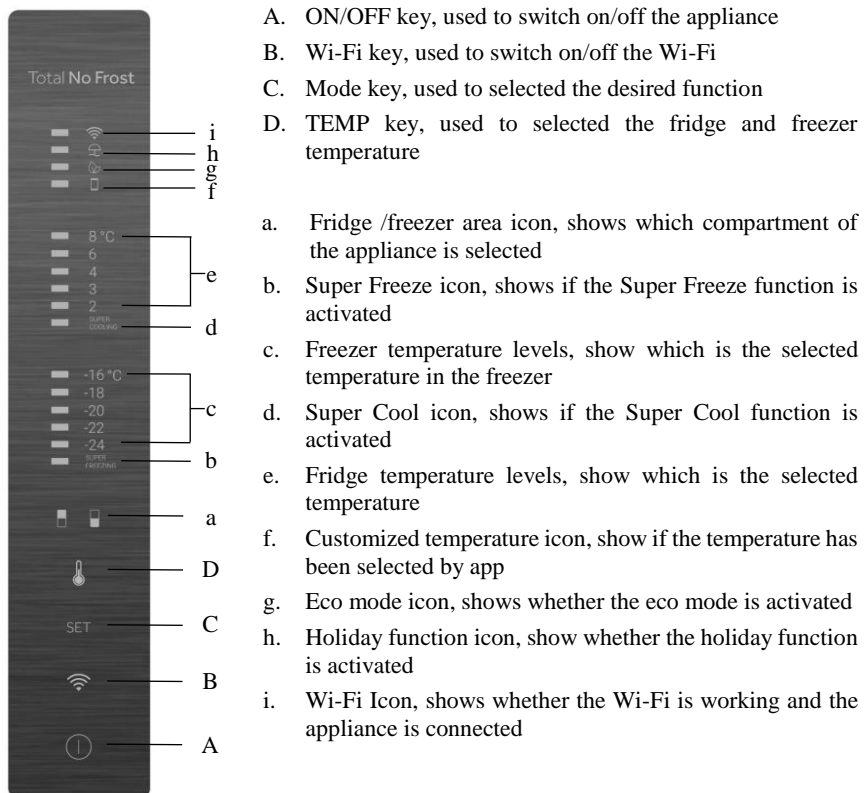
Total No Frost

i
h
g
f

8 °C
6
4
3
2
SUPER COOLING

e
d

-16 °C
-18
-20
-22
-24
SUPER FREEZING

c
b

a

D

SET

C

B

A

A. ON/OFF key, used to switch on/off the appliance

B. Wi-Fi key, used to switch on/off the Wi-Fi

C. Mode key, used to selected the desired function

D. TEMP key, used to selected the fridge and freezer temperature

a. Fridge /freezer area icon, shows which compartment of the appliance is selected

b. Super Freeze icon, shows if the Super Freeze function is activated

c. Freezer temperature levels, show which is the selected temperature in the freezer

d. Super Cool icon, shows if the Super Cool function is activated

e. Fridge temperature levels, show which is the selected temperature

f. Customized temperature icon, show if the temperature has been selected by app

g. Eco mode icon, shows whether the eco mode is activated

h. Holiday function icon, show whether the holiday function is activated

i. Wi-Fi Icon, shows whether the Wi-Fi is working and the appliance is connected